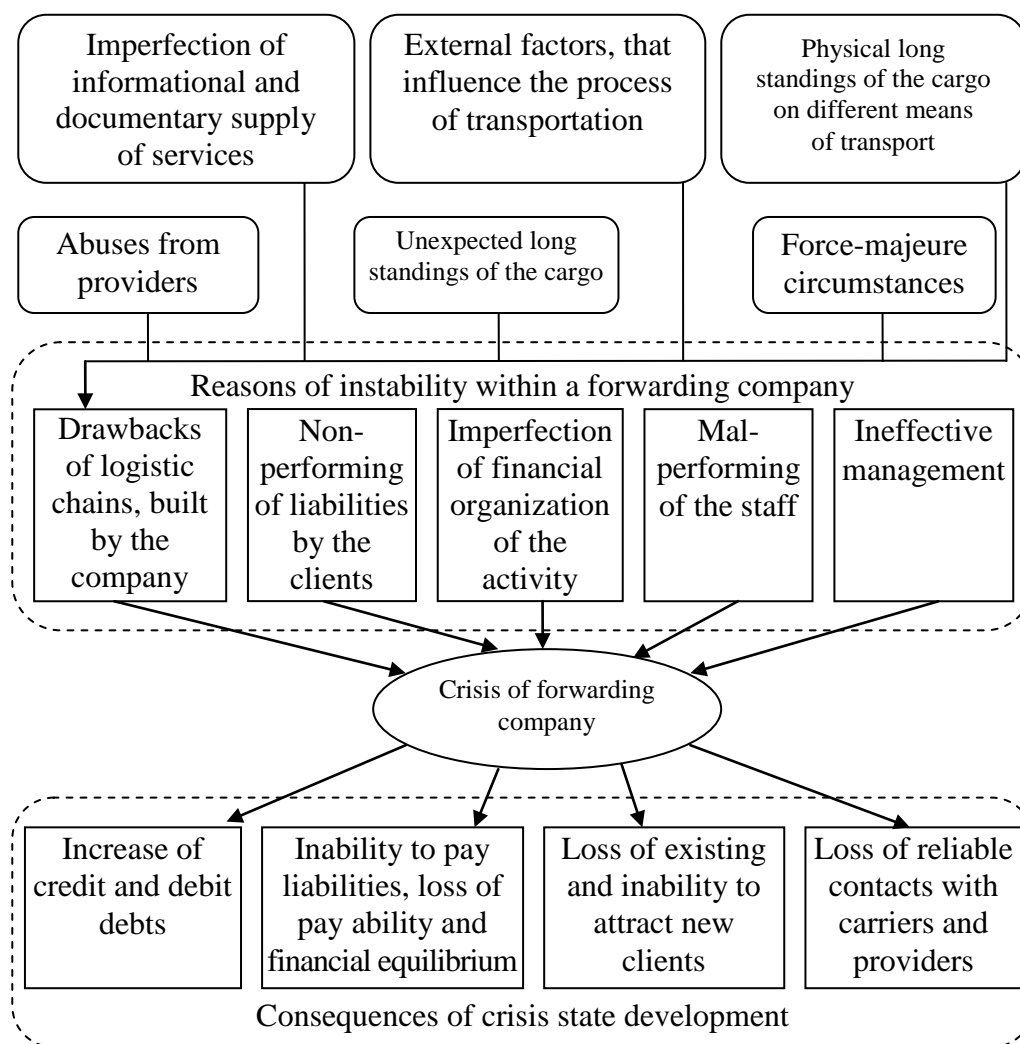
Imperfection of informational and documentary supply of services

External factors, that influence the process of transportation

Physical long standings of the cargo on different means of transport

Abuses from providers

Unexpected long standings of the cargo

Force-majeure circumstances

Reasons of instability within a forwarding company

Drawbacks of logistic chains, built by the company

Non-performing of liabilities by the clients

Imperfection of financial organization of the activity

Mal-performing of the staff

Ineffective management

Crisis of forwarding company

Increase of credit and debit debts

Inability to pay liabilities, loss of pay ability and financial equilibrium

Loss of existing and inability to attract new clients

Loss of reliable contacts with carriers and providers

Consequences of crisis state development